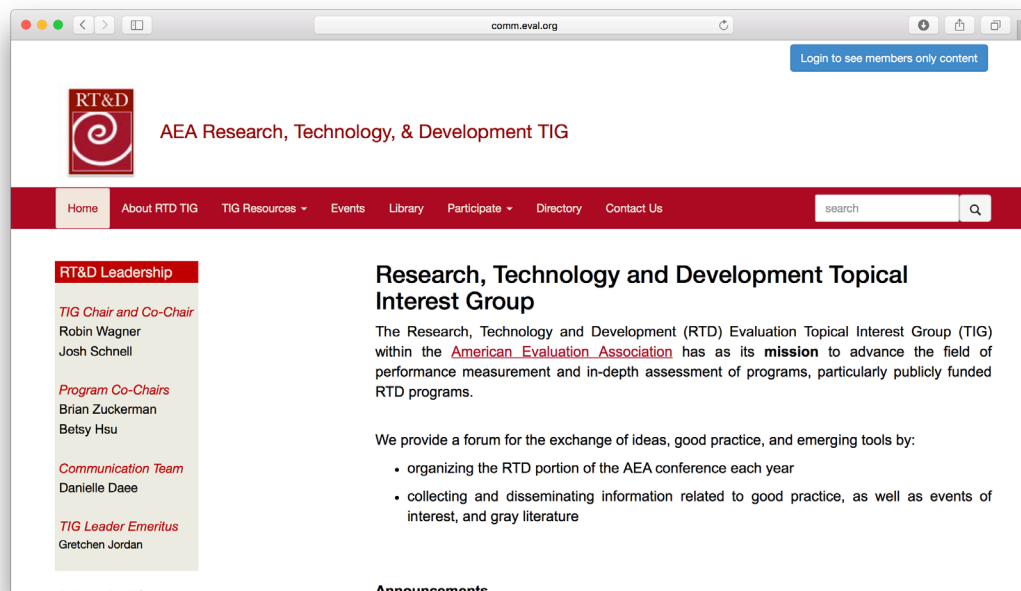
comm.eval.org

Login to see members only content

RT&D

AEA Research, Technology, & Development TIG

Home About RTD TIG TIG Resources Events Library Participate Directory Contact Us search

RT&D Leadership

TIG Chair and Co-Chair
Robin Wagner
Josh Schnell

Program Co-Chairs
Brian Zuckerman
Betsy Hsu

Communication Team
Danielle Daee

TIG Leader Emeritus
Gretchen Jordan

Research, Technology and Development Topical Interest Group

The Research, Technology and Development (RTD) Evaluation Topical Interest Group (TIG) within the American Evaluation Association has as its **mission** to advance the field of performance measurement and in-depth assessment of programs, particularly publicly funded RTD programs.

We provide a forum for the exchange of ideas, good practice, and emerging tools by:

- organizing the RTD portion of the AEA conference each year
- collecting and disseminating information related to good practice, as well as events of interest, and gray literature

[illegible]